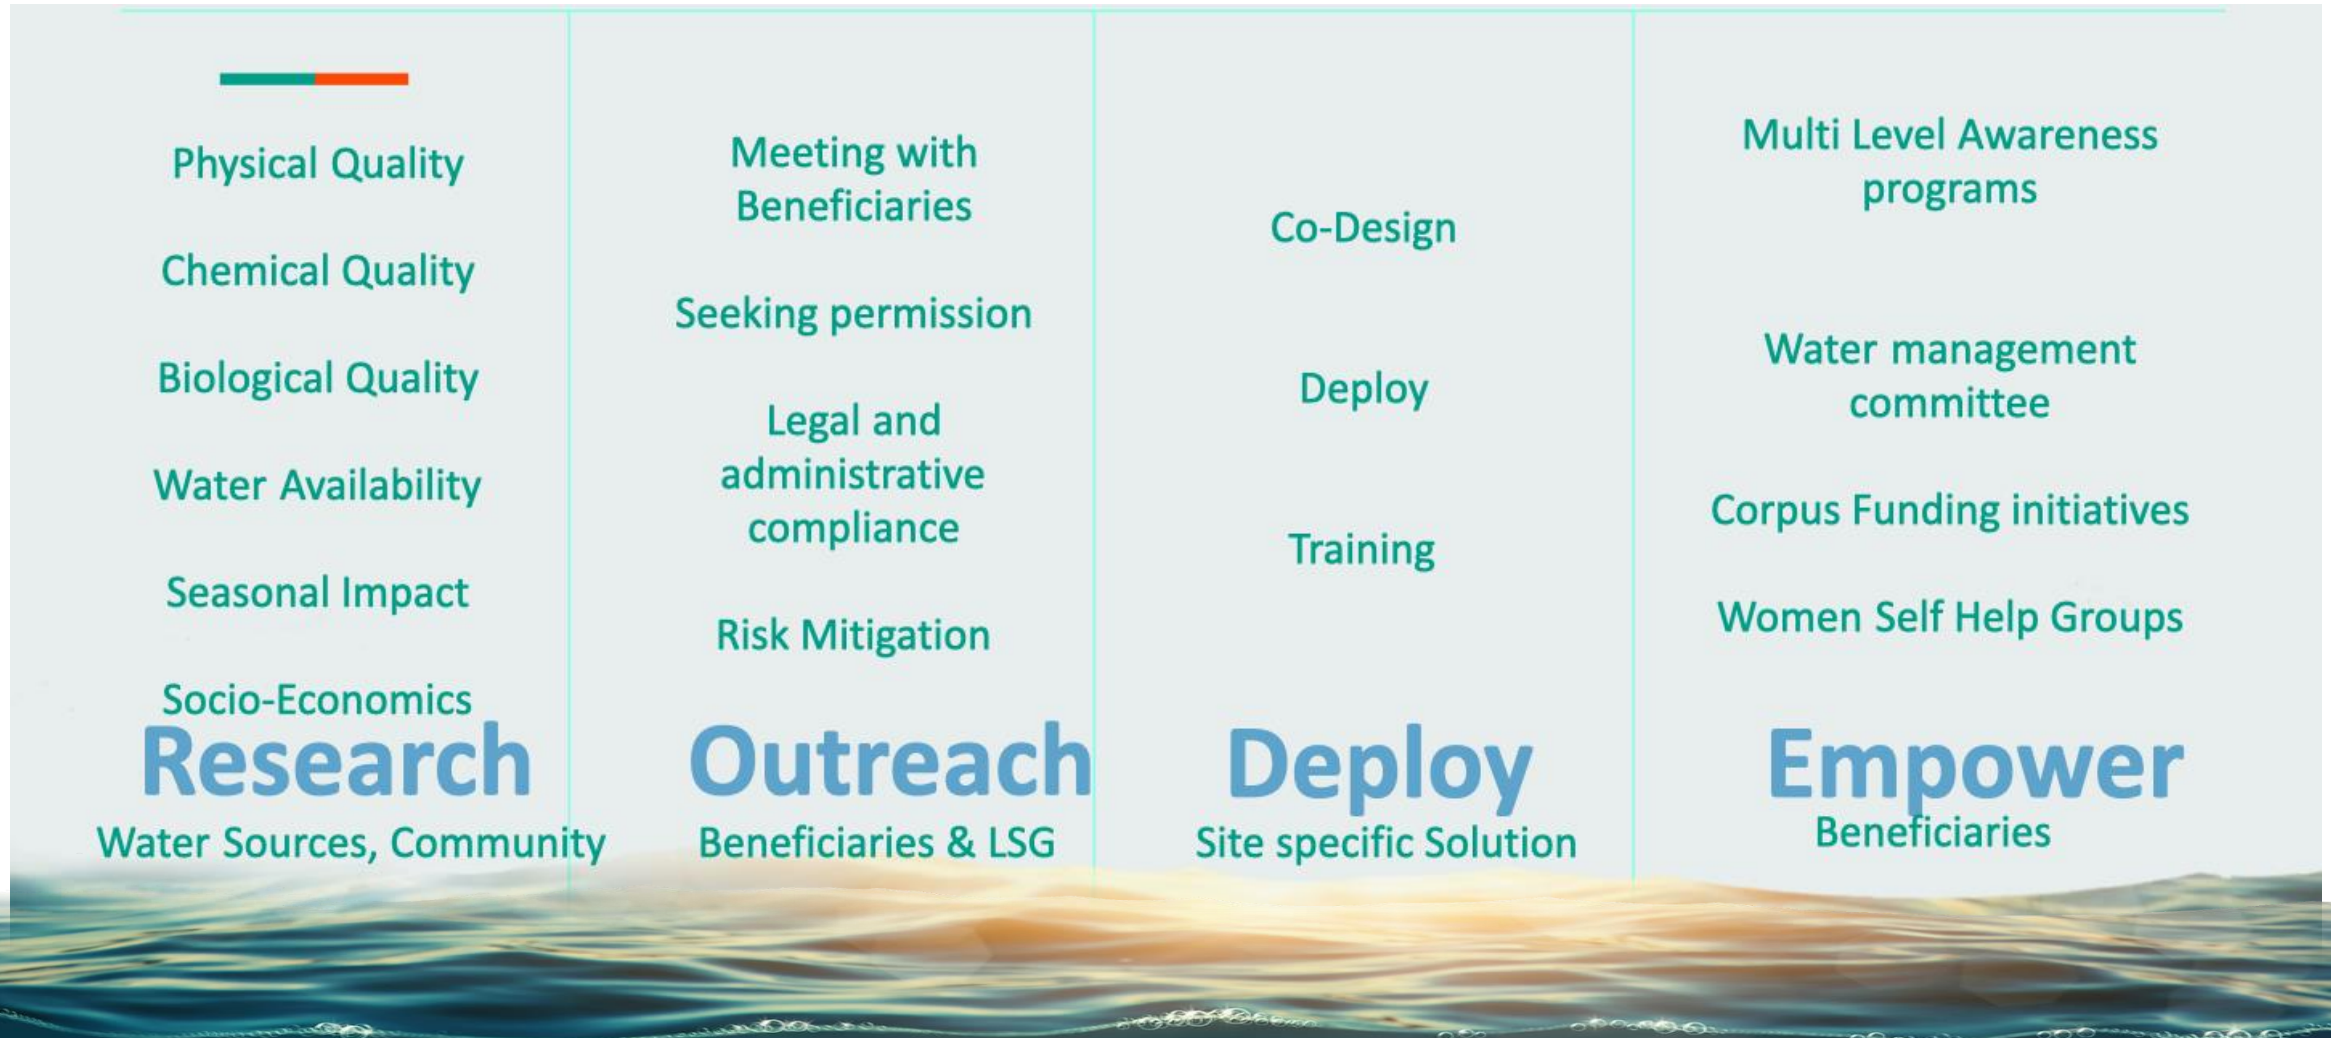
Physical Quality

Chemical Quality

Biological Quality

Water Availability

Seasonal Impact

Socio-Economics

Research

Water Sources, Community

Meeting with Beneficiaries

Seeking permission

Legal and administrative compliance

Risk Mitigation

Outreach

Beneficiaries & LSG

Co-Design

Deploy

Training

Deploy

Site specific Solution

Multi Level Awareness programs

Water management committee

Corpus Funding initiatives

Women Self Help Groups

Empower

Beneficiaries